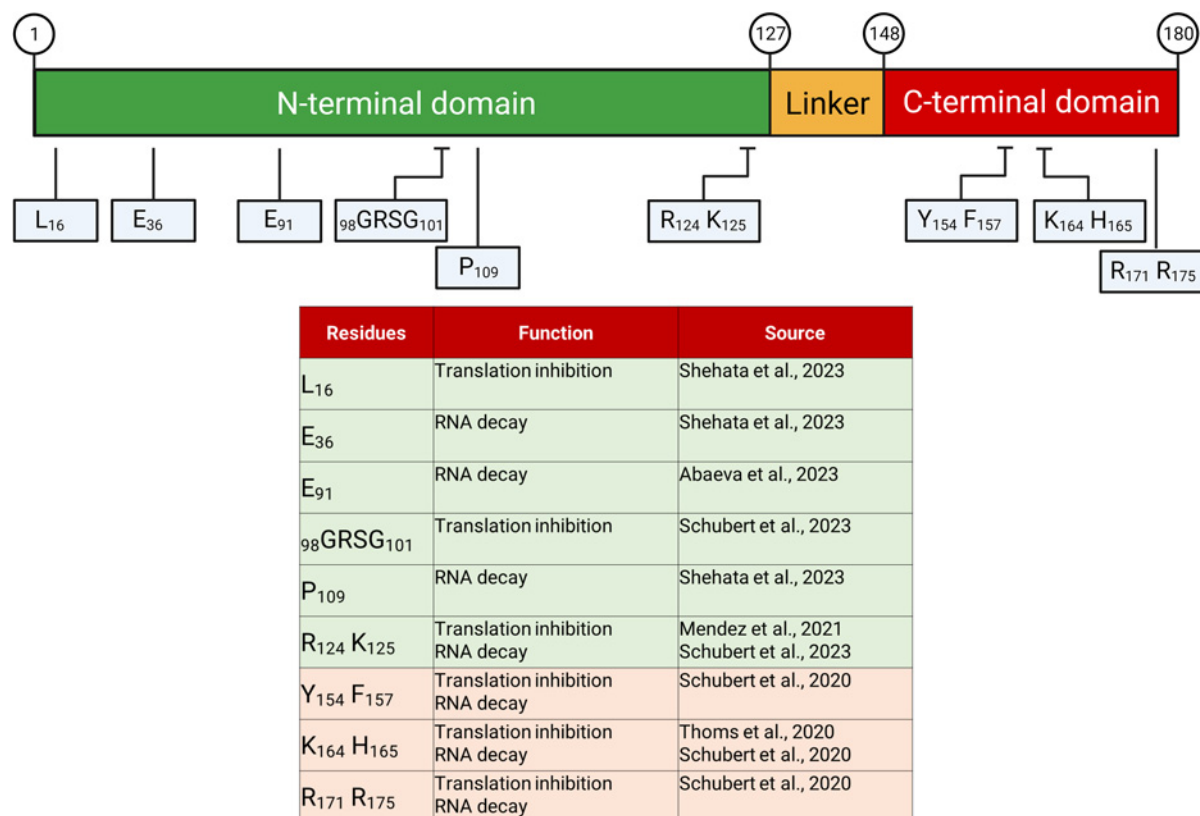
1

127

148

180

N-terminal domain

Linker

C-terminal domain

$L_{16}$

$E_{36}$

$E_{91}$

$_{98}GRSG_{101}$

$P_{109}$

$R_{124}$ $K_{125}$

$Y_{154}$ $F_{157}$

$K_{164}$ $H_{165}$

$R_{171}$ $R_{175}$

| Residues | Function | Source |
|---|---|---|
| $L_{16}$ | Translation inhibition | Shehata et al., 2023 |
| $E_{36}$ | RNA decay | Shehata et al., 2023 |
| $E_{91}$ | RNA decay | Abaeva et al., 2023 |
| $_{98}GRSG_{101}$ | Translation inhibition | Schubert et al., 2023 |
| $P_{109}$ | RNA decay | Shehata et al., 2023 |
| $R_{124}$ $K_{125}$ | Translation inhibition RNA decay | Mendez et al., 2021 Schubert et al., 2023 |
| $Y_{154}$ $F_{157}$ | Translation inhibition RNA decay | Schubert et al., 2020 |
| $K_{164}$ $H_{165}$ | Translation inhibition RNA decay | Thoms et al., 2020 Schubert et al., 2020 |
| $R_{171}$ $R_{175}$ | Translation inhibition RNA decay | Schubert et al., 2020 |